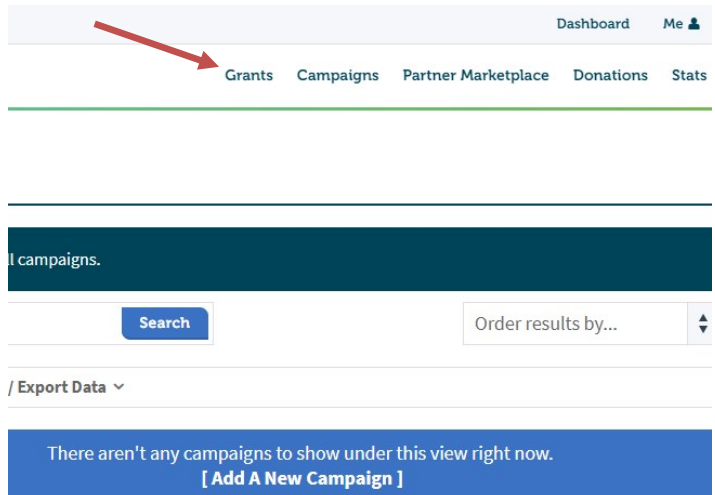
Dashboard Me

Grants Campaigns Partner Marketplace Donations Stats

l campaigns.

Search

Order results by...

/ Export Data

There aren't any campaigns to show under this view right now.
[ Add A New Campaign ]